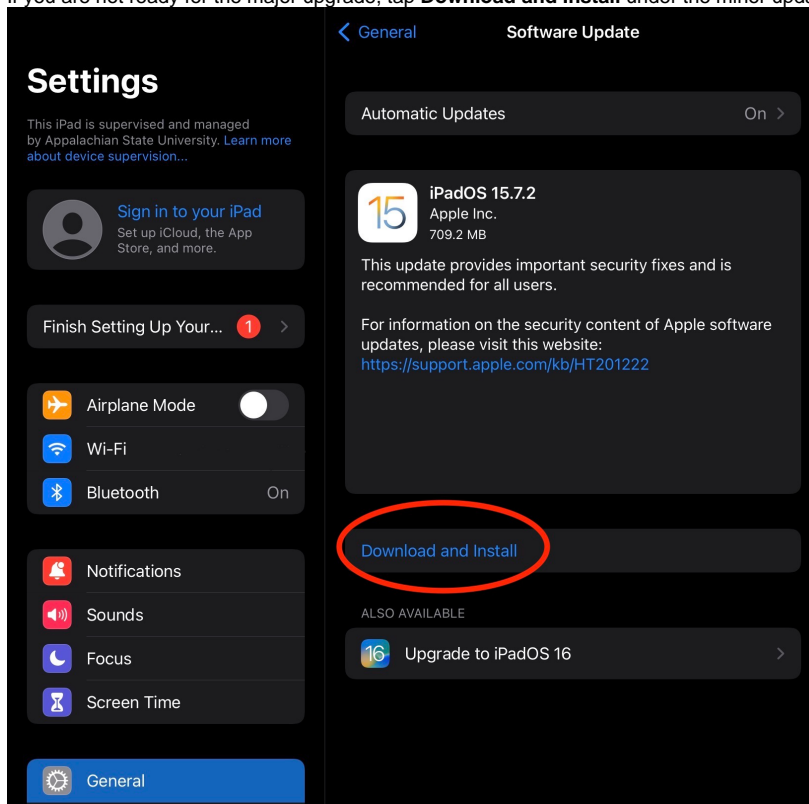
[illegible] you are not ready for the major upgrade, tap **Download and Install** under the minor upd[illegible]

Settings

This iPad is supervised and managed by Appalachian State University. Learn more about device supervision...

Sign in to your iPad
Set up iCloud, the App Store, and more.

Finish Setting Up Your... 1

Airplane Mode
Wi-Fi
Bluetooth On

Notifications
Sounds
Focus
Screen Time

General

< General Software Update

Automatic Updates On >

15
iPadOS 15.7.2
Apple Inc.
709.2 MB

This update provides important security fixes and is recommended for all users.

For information on the security content of Apple software updates, please visit this website:
https://support.apple.com/kb/HT201222

Download and Install

ALSO AVAILABLE

16 Upgrade to iPadOS 16 >